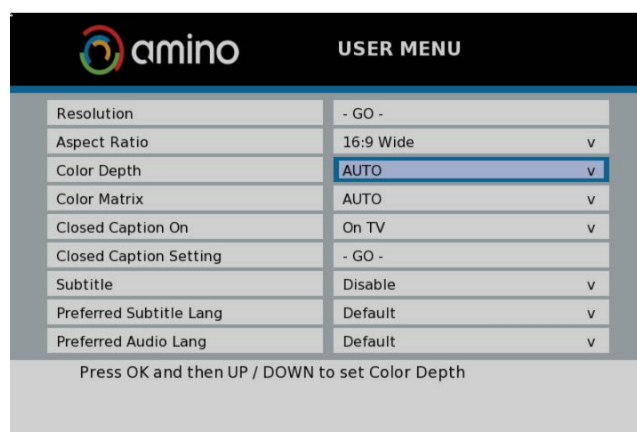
amino

USER MENU

| | |
|---|---|
| Resolution | - GO - |
| Aspect Ratio | 16:9 Wide v |
| Color Depth | AUTO v |
| Color Matrix | AUTO v |
| Closed Caption On | On TV v |
| Closed Caption Setting | - GO - |
| Subtitle | Disable v |
| Preferred Subtitle Lang | Default v |
| Preferred Audio Lang | Default v |

Press OK and then UP / DOWN to set Color Depth